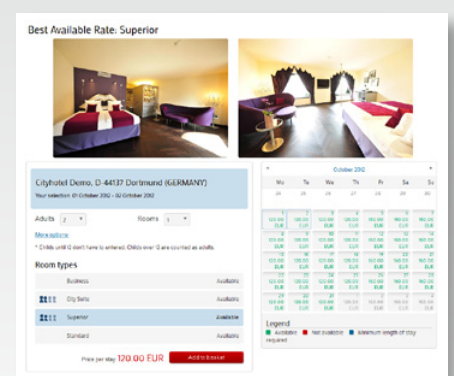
Best Available Rate: Superior

Cityhotel Demo, D-44137 Dortmund (GERMANY)
Your selection: 01 October 2012 - 02 October 2012

Adults 2 Rooms 1

More options

* Childs until 12 don't have to entered. Childs over 12 are counted as adults.

Room types

| | Business | Available |
|---|---|---|
| | City Suite | Available |
| | Superior | Available |
| | Standard | Available |

Price per stay 120.00 EUR Add to basket

October 2012

| Mo | Tu | We | Th | Fr | Sa | Su |
|---|---|---|---|---|---|---|
| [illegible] | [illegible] | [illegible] | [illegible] | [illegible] | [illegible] | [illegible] |

Legend
Available Not available Minimum length of stay required